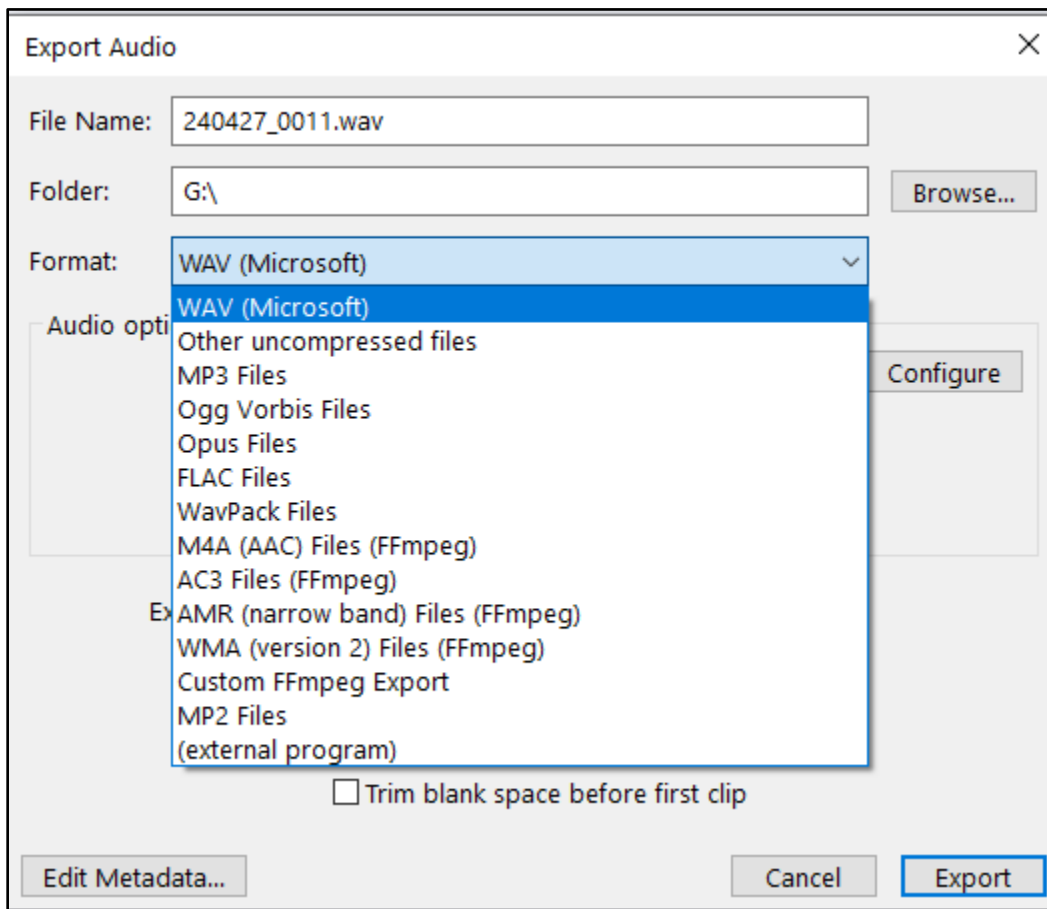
Export Audio

File Name: 240427_0011.wav

Folder: G:\

Browse...

Format: WAV (Microsoft)

Audio opti

Configure

WAV (Microsoft)
Other uncompressed files
MP3 Files
Ogg Vorbis Files
Opus Files
FLAC Files
WavPack Files
M4A (AAC) Files (FFmpeg)
AC3 Files (FFmpeg)
AMR (narrow band) Files (FFmpeg)
WMA (version 2) Files (FFmpeg)
Custom FFmpeg Export
MP2 Files
(external program)

Ex

Trim blank space before first clip

Edit Metadata...

Cancel

Export